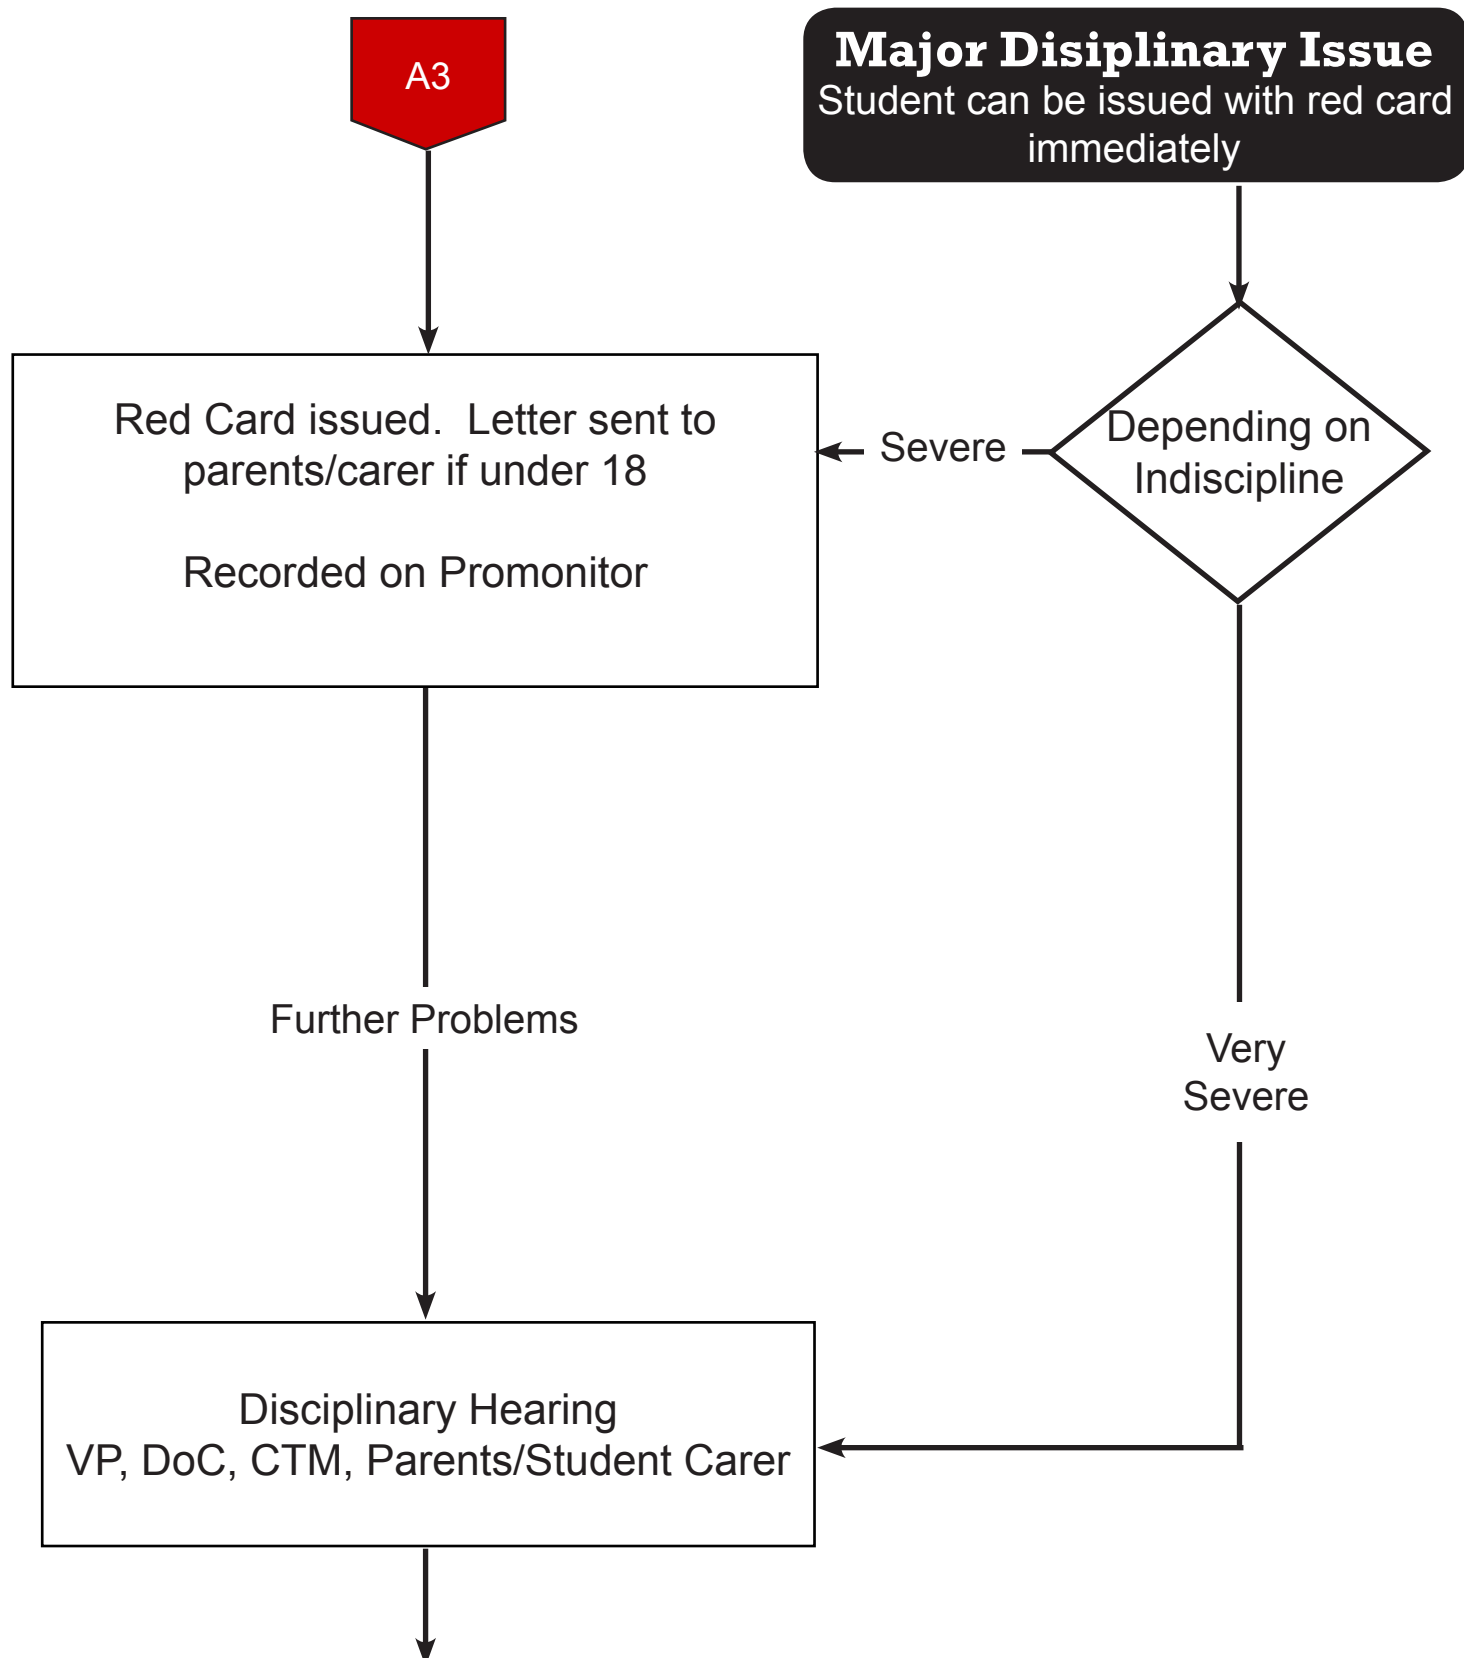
A3

Major Disiplinary Issue
Student can be issued with red card immediately

Red Card issued. Letter sent to parents/carer if under 18

Recorded on Promonitor

Severe

Depending on Indiscipline

Further Problems

Very Severe

Disciplinary Hearing
VP, DoC, CTM, Parents/Student Carer